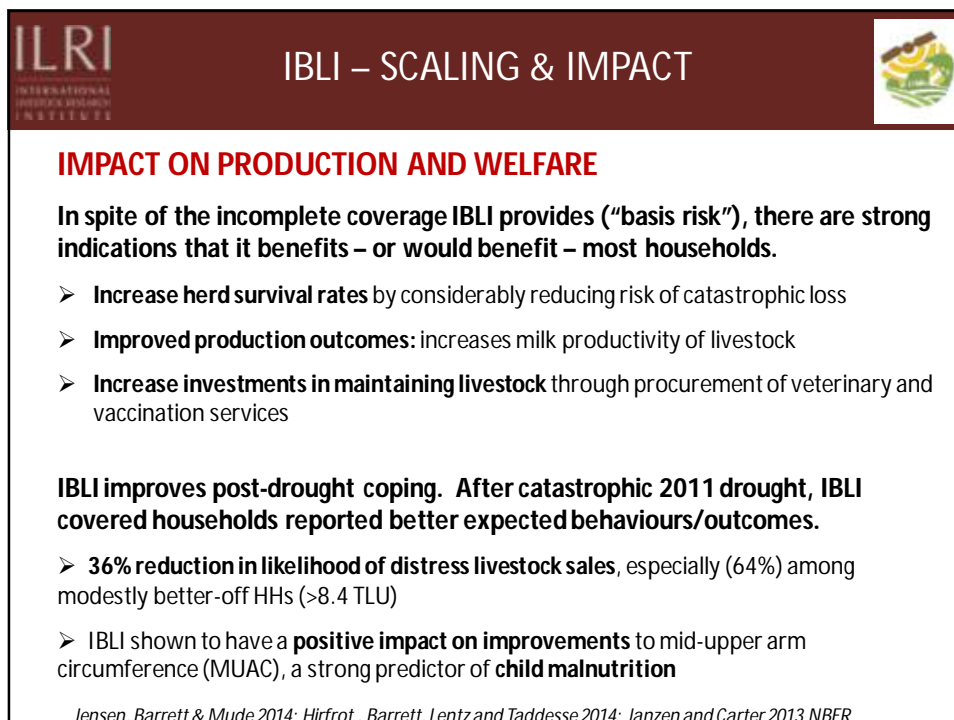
ILRI
INTERNATIONAL LIVESTOCK RESEARCH INSTITUTE

IBLI – SCALING & IMPACT

IMPACT ON PRODUCTION AND WELFARE

In spite of the incomplete coverage IBLI provides ("basis risk"), there are strong indications that it benefits – or would benefit – most households.

➢ Increase herd survival rates by considerably reducing risk of catastrophic loss

➢ Improved production outcomes: increases milk productivity of livestock

➢ Increase investments in maintaining livestock through procurement of veterinary and vaccination services

IBLI improves post-drought coping. After catastrophic 2011 drought, IBLI covered households reported better expected behaviours/outcomes.

➢ 36% reduction in likelihood of distress livestock sales, especially (64%) among modestly better-off HHs (>8.4 TLU)

➢ IBLI shown to have a positive impact on improvements to mid-upper arm circumference (MUAC), a strong predictor of child malnutrition

Jensen, Barrett & Mude 2014; Hirfrot, Barrett, Lentz and Taddesse 2014; Janzen and Carter 2013 NBER